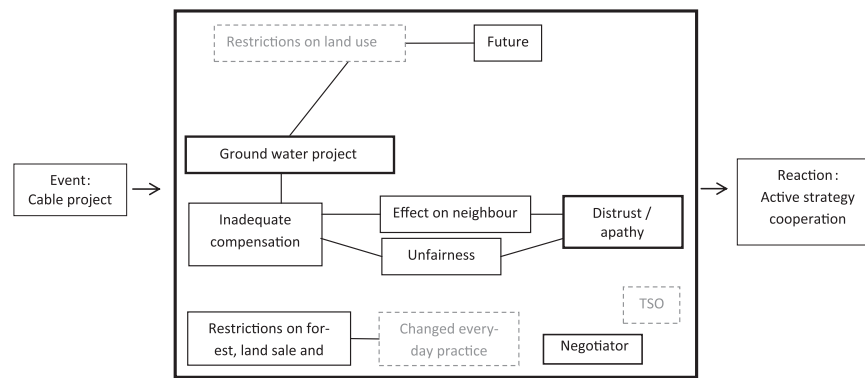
Event:
Cable project

Restrictions on land use

Future

Ground water project

Inadequate compensation

Effect on neighbour

Distrust / apathy

Unfairness

TSO

Restrictions on forest, land sale and

Changed everyday practice

Negotiator

Reaction:
Active strategy
cooperation